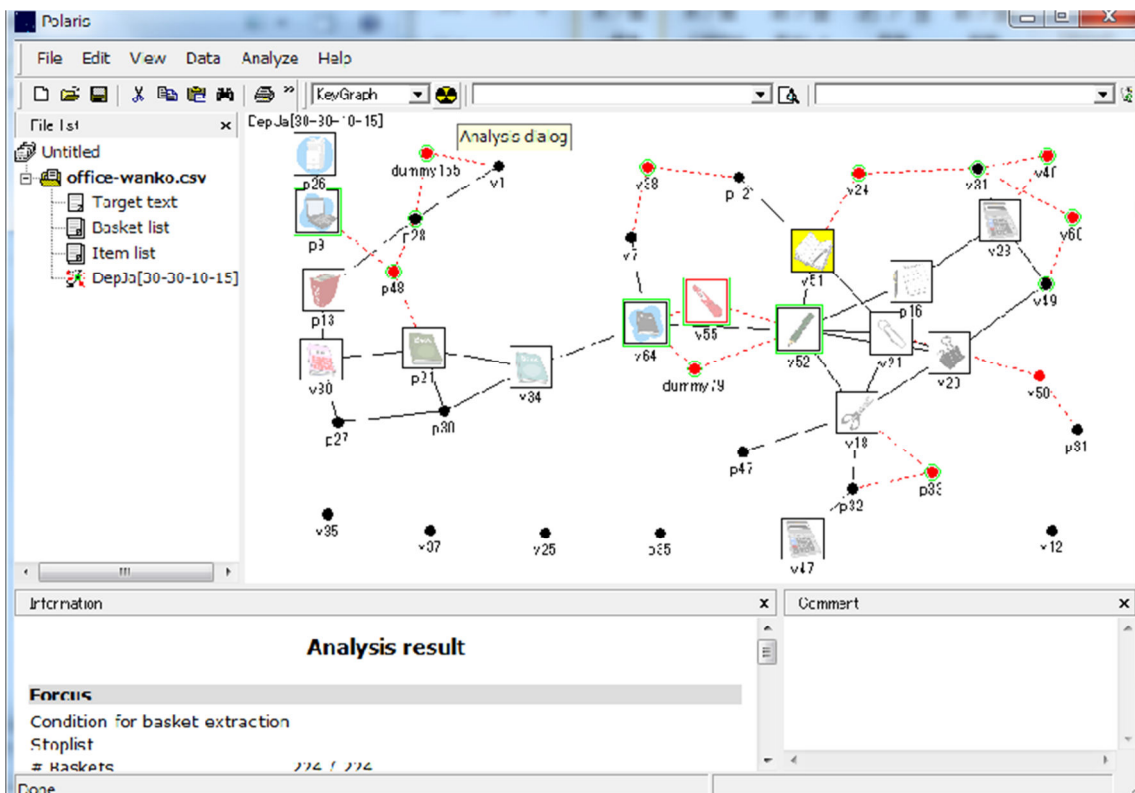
Polaris

File Edit View Data Analyze Help

KeyGraph

File List ×

Untitled

office-wanko.csv

Target text

Basket list

Item list

DepJa[30-30-10-15]

DepJa[30-30-10-15]

Analysis dialog

p26

dummy165

v1

p3

p28

p13

p48

v30

p21

v34

p27

p30

v58

p21

v7

v64

v55

dummy79

v51

v52

v24

v31

v41

v23

v60

p16

v19

v21

v20

v50

v18

p47

p33

p32

p31

v35

v37

v25

p35

v47

v12

Information ×

Analysis result

Forcus

Condition for basket extraction

Stoplist

# Baskets 224 / 224

Comment ×

Done